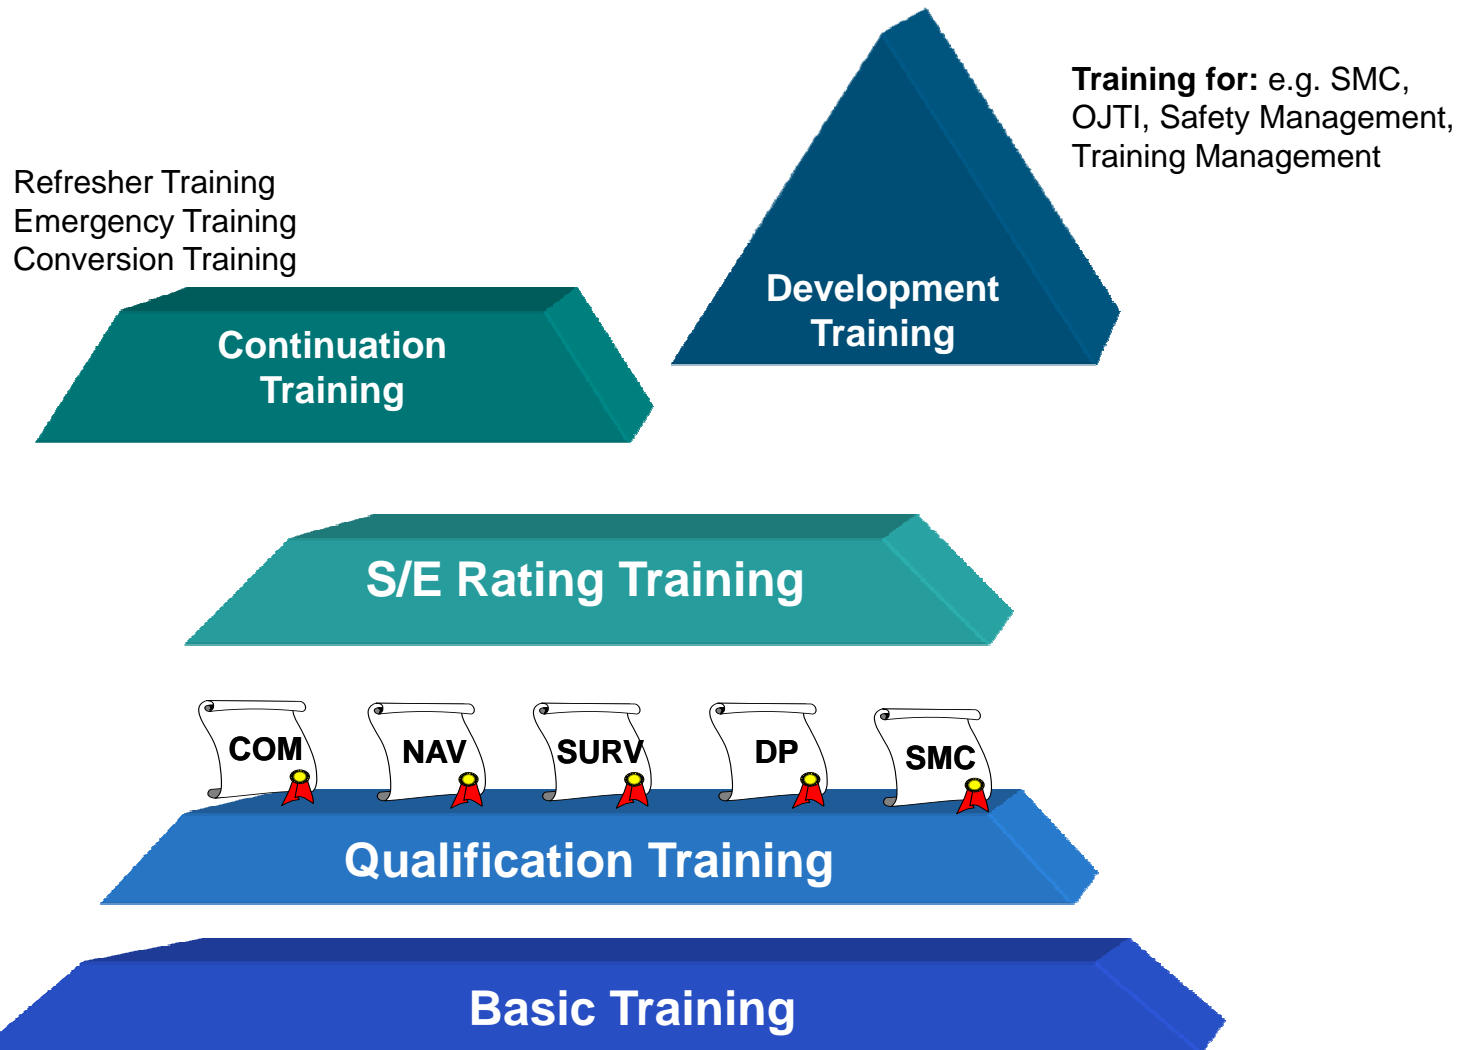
Refresher Training
Emergency Training
Conversion Training

Continuation Training

Development Training

**Training for:** e.g. SMC, OJTI, Safety Management, Training Management

S/E Rating Training

COM

NAV

SURV

DP

SMC

Qualification Training

Basic Training